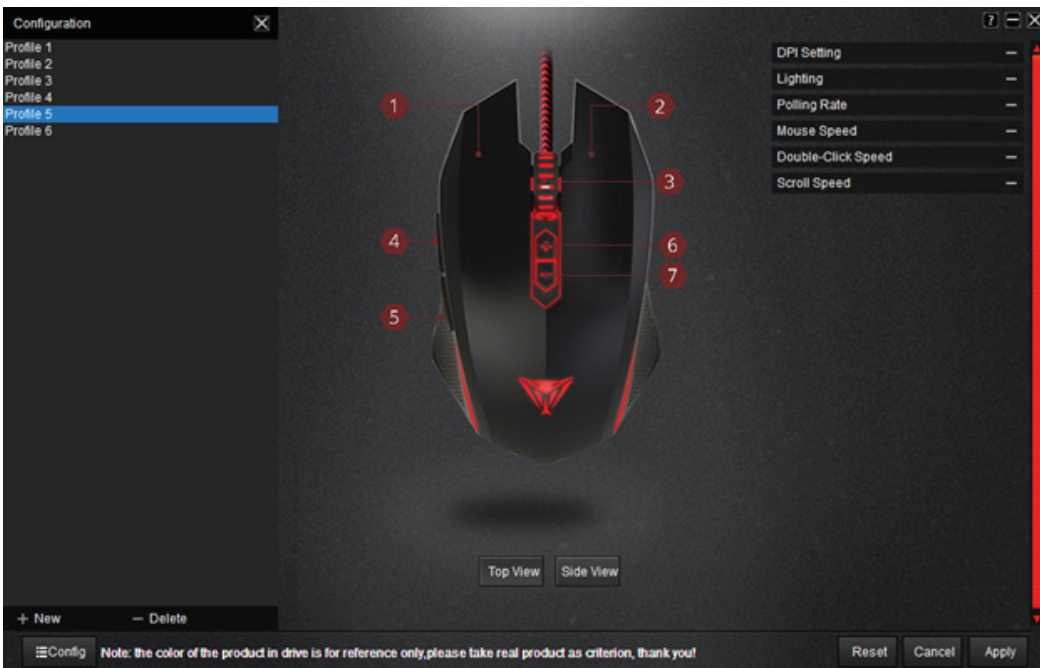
Configuration

Profile 1
Profile 2
Profile 3
Profile 4
Profile 5
Profile 6

+ New
— Delete

1
2
3
4
5
6
7

Top View
Side View

?

DPI Setting
Lighting
Polling Rate
Mouse Speed
Double-Click Speed
Scroll Speed

Config
Note: the color of the product in drive is for reference only,please take real product as criterion, thank you!

Reset
Cancel
Apply